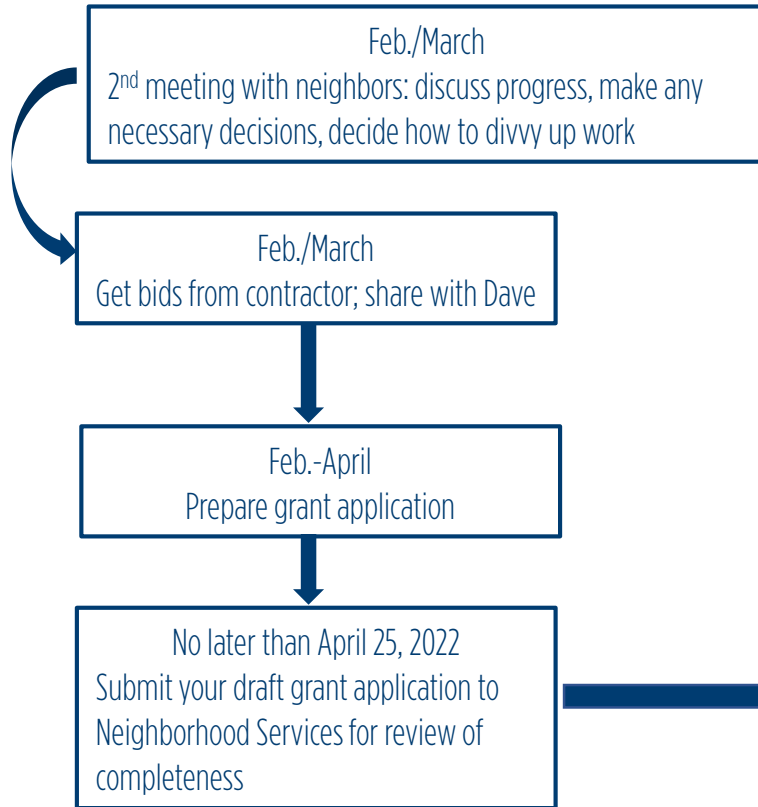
Feb./March
2$^{nd}$ meeting with neighbors: discuss progress, make any necessary decisions, decide how to divvy up work

Feb./March
Get bids from contractor; share with Dave

Feb.-April
Prepare grant application

No later than April 25, 2022
Submit your draft grant application to Neighborhood Services for review of completeness